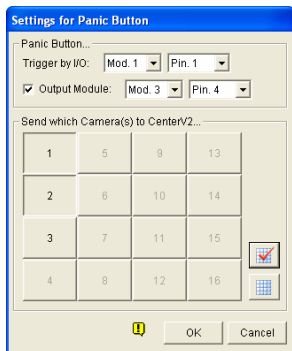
Settings for Panic Button

Panic Button...

Trigger by I/O: Mod. 1 Pin. 1

Output Module: Mod. 3 Pin. 4

Send which Camera(s) to CenterV2...

| 1 | 5 | 9 | 13 |
|---|---|---|---|
| 2 | 6 | 10 | 14 |
| 3 | 7 | 11 | 15 |
| 4 | 8 | 12 | 16 |

OK Cancel